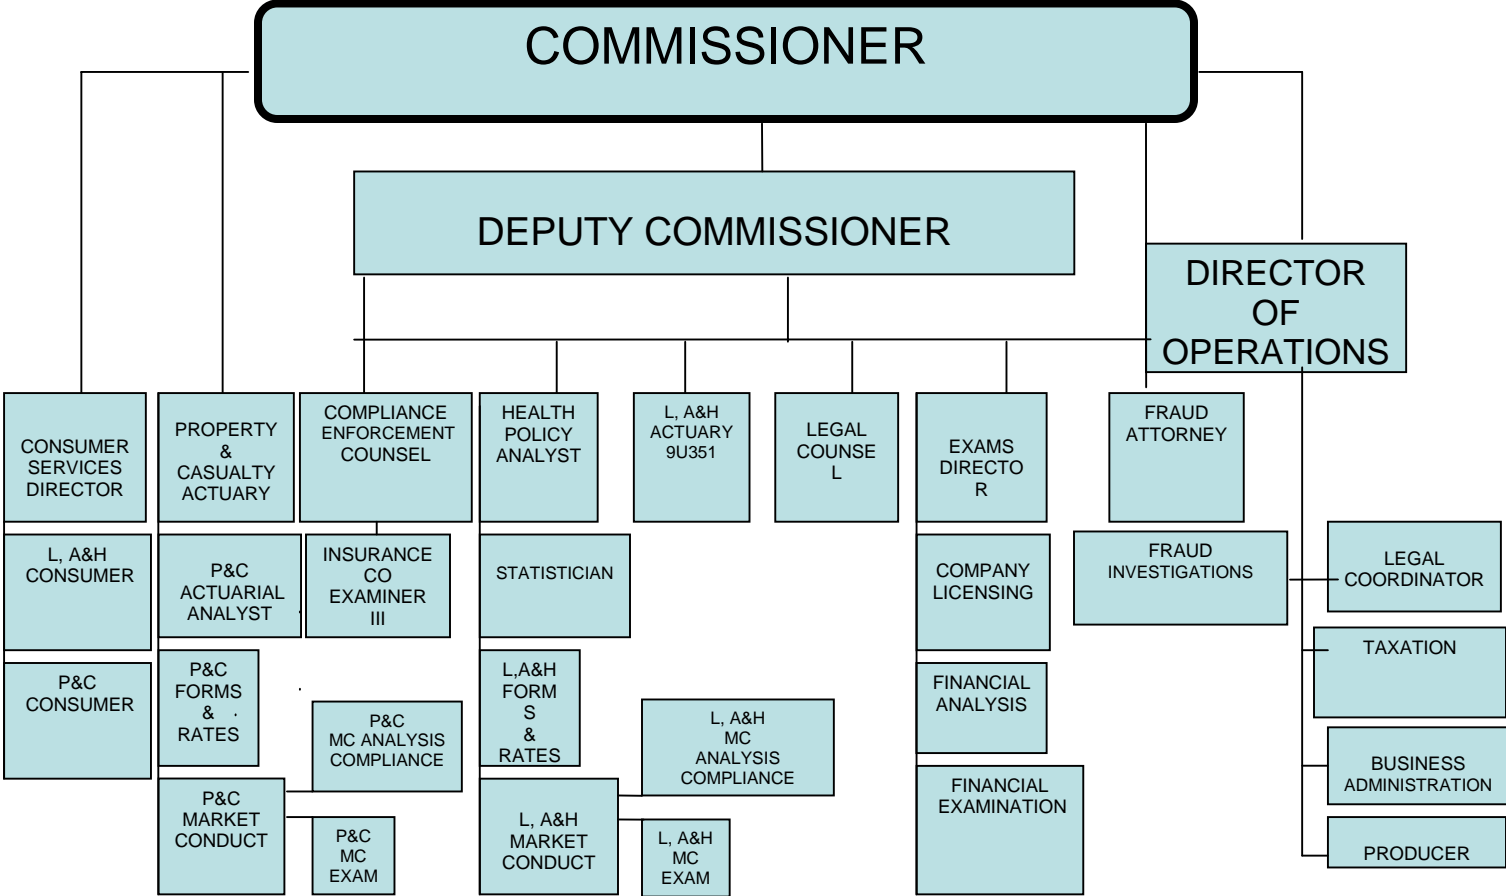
COMMISSIONER

DEPUTY COMMISSIONER

DIRECTOR OF OPERATIONS

CONSUMER SERVICES DIRECTOR

PROPERTY & CASUALTY ACTUARY

COMPLIANCE ENFORCEMENT COUNSEL

HEALTH POLICY ANALYST

L, A&H ACTUARY 9U351

LEGAL COUNSE L

EXAMS DIRECTO R

FRAUD ATTORNEY

L, A&H CONSUMER

P&C ACTUARIAL ANALYST

INSURANCE CO EXAMINER III

STATISTICIAN

COMPANY LICENSING

FRAUD INVESTIGATIONS

LEGAL COORDINATOR

P&C CONSUMER

P&C FORMS & RATES

L,A&H FORM S & RATES

FINANCIAL ANALYSIS

TAXATION

P&C MC ANALYSIS COMPLIANCE

L, A&H MC ANALYSIS COMPLIANCE

FINANCIAL EXAMINATION

BUSINESS ADMINISTRATION

P&C MARKET CONDUCT

P&C MC EXAM

L, A&H MARKET CONDUCT

L, A&H MC EXAM

PRODUCER